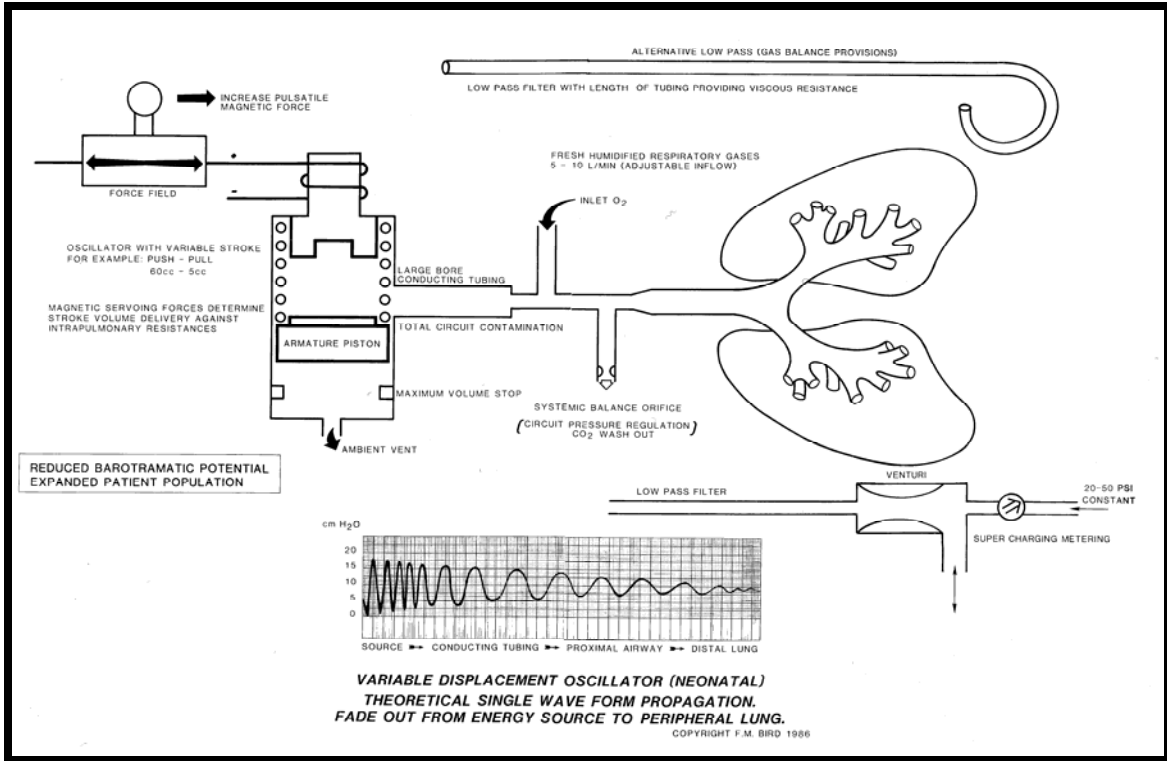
ALTERNATIVE LOW PASS (GAS BALANCE PROVISIONS)

LOW PASS FILTER WITH LENGTH OF TUBING PROVIDING VISCOUS RESISTANCE

INCREASE PULSATILE MAGNETIC FORCE

FORCE FIELD

FRESH HUMIDIFIED RESPIRATORY GASES 5 - 10 L/MIN (ADJUSTABLE INFLOW)

INLET $O_2$

OSCILLATOR WITH VARIABLE STROKE FOR EXAMPLE: PUSH - PULL 60cc - 5cc

LARGE BORE CONDUCTING TUBING

MAGNETIC SERVOING FORCES DETERMINE STROKE VOLUME DELIVERY AGAINST INTRAPULMONARY RESISTANCES

TOTAL CIRCUIT CONTAMINATION

ARMATURE PISTON

MAXIMUM VOLUME STOP

SYSTEMIC BALANCE ORIFICE
(CIRCUIT PRESSURE REGULATION $CO_2$ WASH OUT)

AMBIENT VENT

REDUCED BAROTRAMATIC POTENTIAL
EXPANDED PATIENT POPULATION

VENTURI

LOW PASS FILTER

20-50 PSI CONSTANT

SUPER CHARGING METERING

cm $H_2O$
20
15
10
5
0

SOURCE ➡ CONDUCTING TUBING ➡ PROXIMAL AIRWAY ➡ DISTAL LUNG

VARIABLE DISPLACEMENT OSCILLATOR (NEONATAL)
THEORETICAL SINGLE WAVE FORM PROPAGATION.
FADE OUT FROM ENERGY SOURCE TO PERIPHERAL LUNG.
COPYRIGHT F.M. BIRD 1986